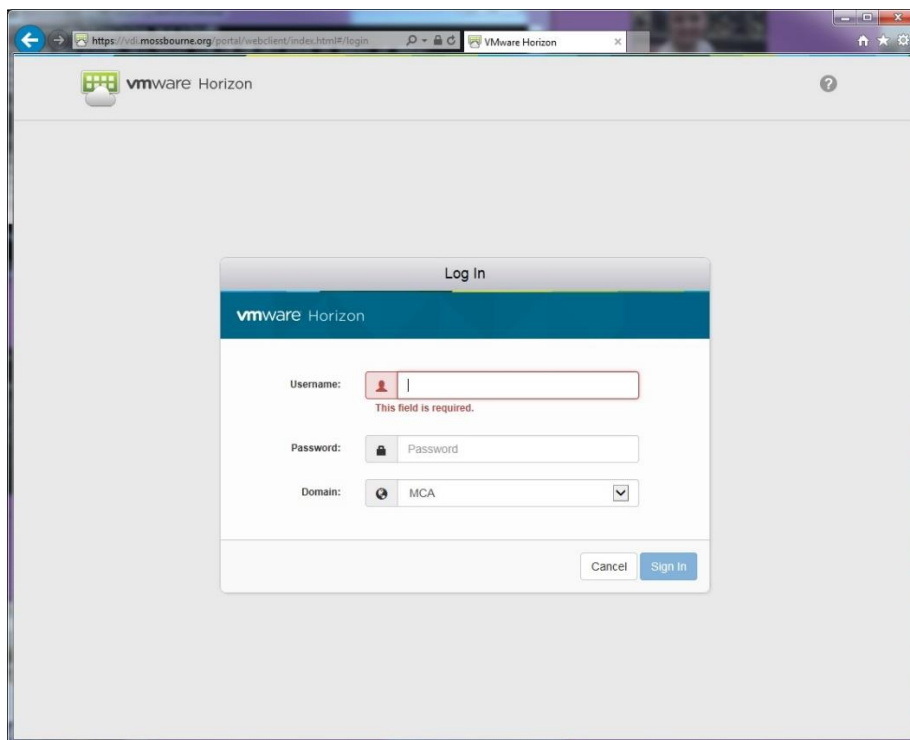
https://vdi.mossbourne.org/portal/webclient/index.html#/login

VMware Horizon

vmware Horizon

Log In

vmware Horizon

Username:

This field is required.

Password:

Password

Domain:

MCA

Cancel

Sign In